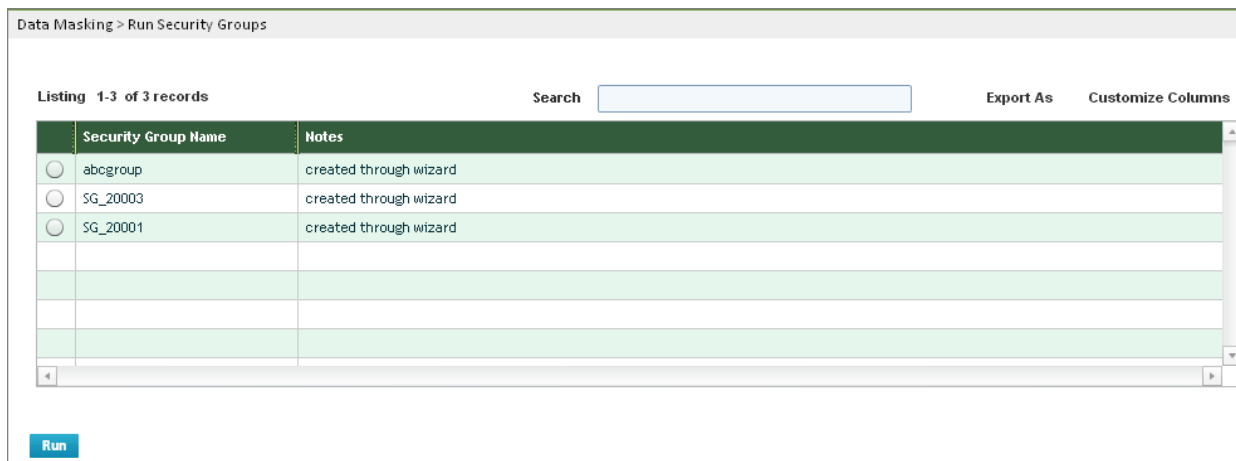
Data Masking > Run Security Groups

Listing 1-3 of 3 records

Search

Export As

Customize Columns

| | Security Group Name | Notes |
|---|---|---|
| | abcgroup | created through wizard |
| | SG_20003 | created through wizard |
| | SG_20001 | created through wizard |

Run